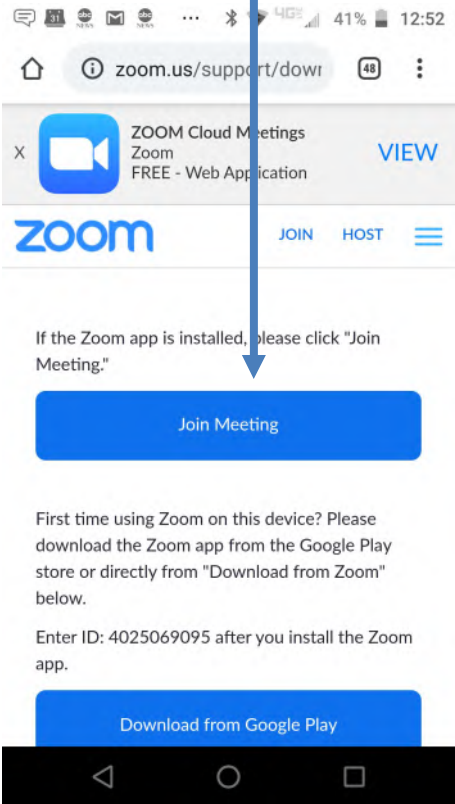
31 ··· 4G 41% 12:52

zoom.us/support/dow

48

X

ZOOM Cloud Meetings
Zoom
FREE - Web Application

VIEW

zoom

JOIN HOST

If the Zoom app is installed, please click "Join Meeting."

Join Meeting

First time using Zoom on this device? Please download the Zoom app from the Google Play store or directly from "Download from Zoom" below.

Enter ID: 4025069095 after you install the Zoom app.

Download from Google Play